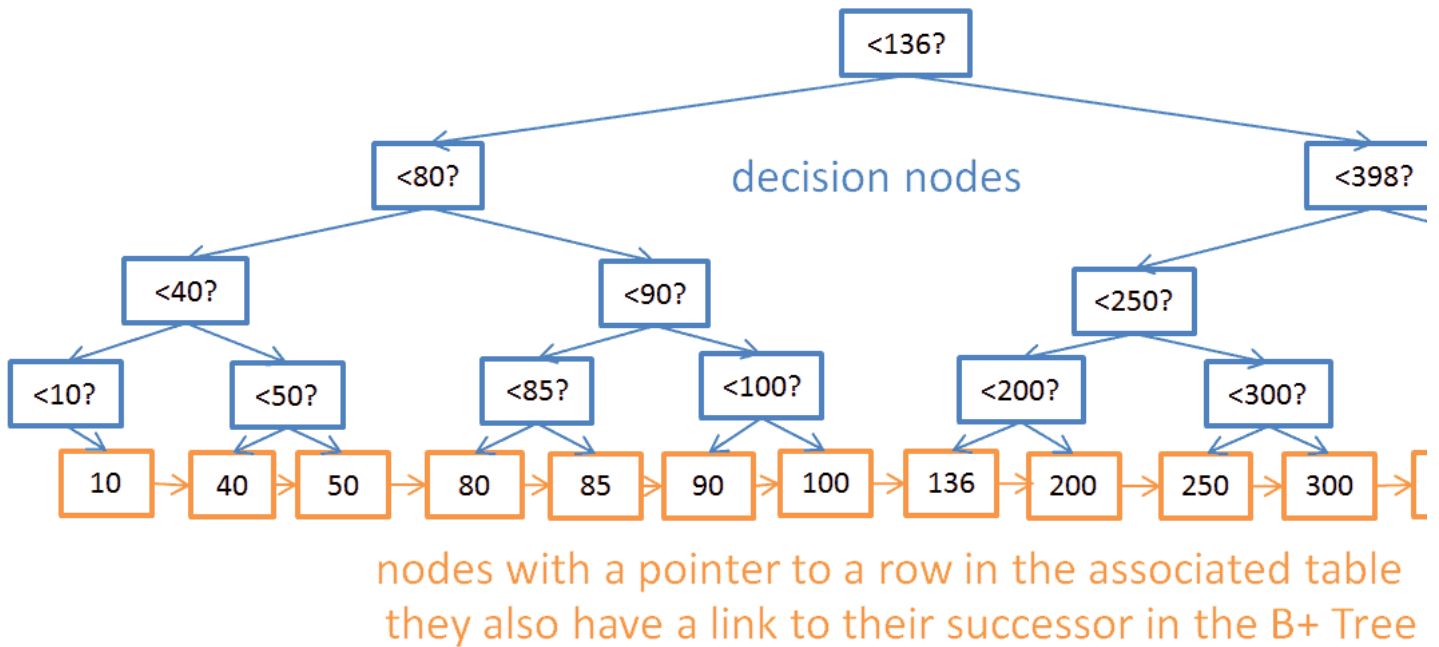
<136?

<80?

decision nodes

<398?

<40?

<90?

<250?

<10?

<50?

<85?

<100?

<200?

<300?

10

40

50

80

85

90

100

136

200

250

300

nodes with a pointer to a row in the associated table
they also have a link to their successor in the B+ Tree